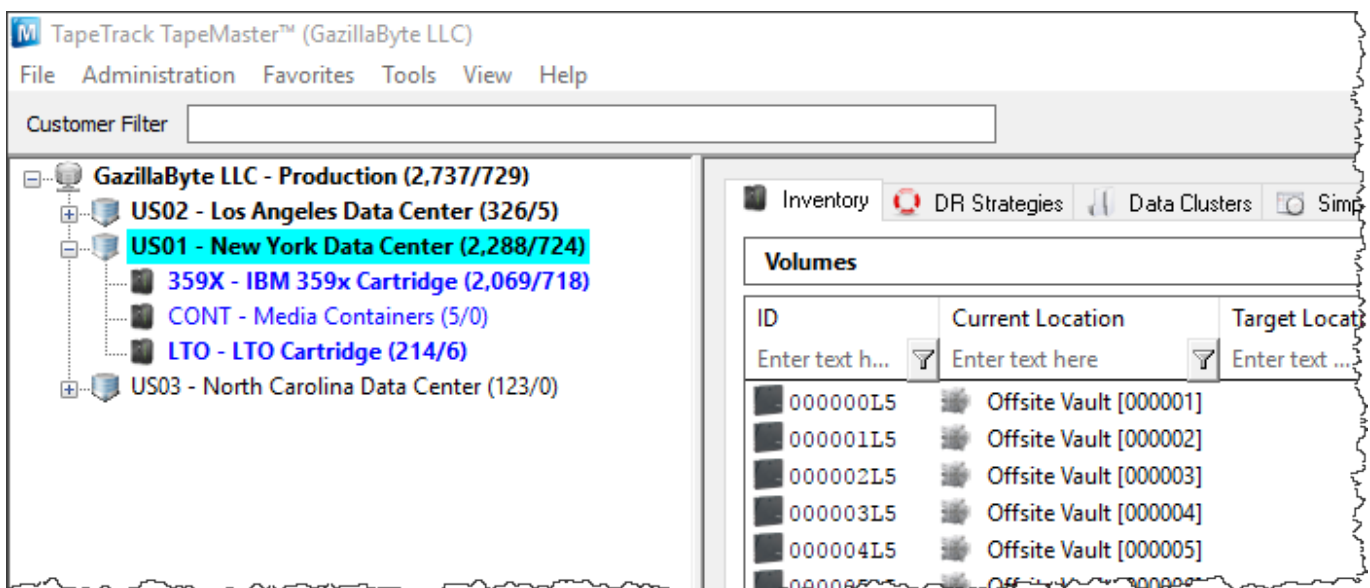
TapeTrack TapeMaster™ (GazillaByte LLC)

File Administration Favorites Tools View Help

Customer Filter

GazillaByte LLC - Production (2,737/729)
US02 - Los Angeles Data Center (326/5)
US01 - New York Data Center (2,288/724)
359X - IBM 359x Cartridge (2,069/718)
CONT - Media Containers (5/0)
LTO - LTO Cartridge (214/6)
US03 - North Carolina Data Center (123/0)

Inventory DR Strategies Data Clusters Simp

Volumes

| ID | Current Location | Target Locat |
|---|---|---|
| Enter text h... | Enter text here | Enter text ... |
| 000000L5 | Offsite Vault [000001] | |
| 000001L5 | Offsite Vault [000002] | |
| 000002L5 | Offsite Vault [000003] | |
| 000003L5 | Offsite Vault [000004] | |
| 000004L5 | Offsite Vault [000005] | |
| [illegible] | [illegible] | |